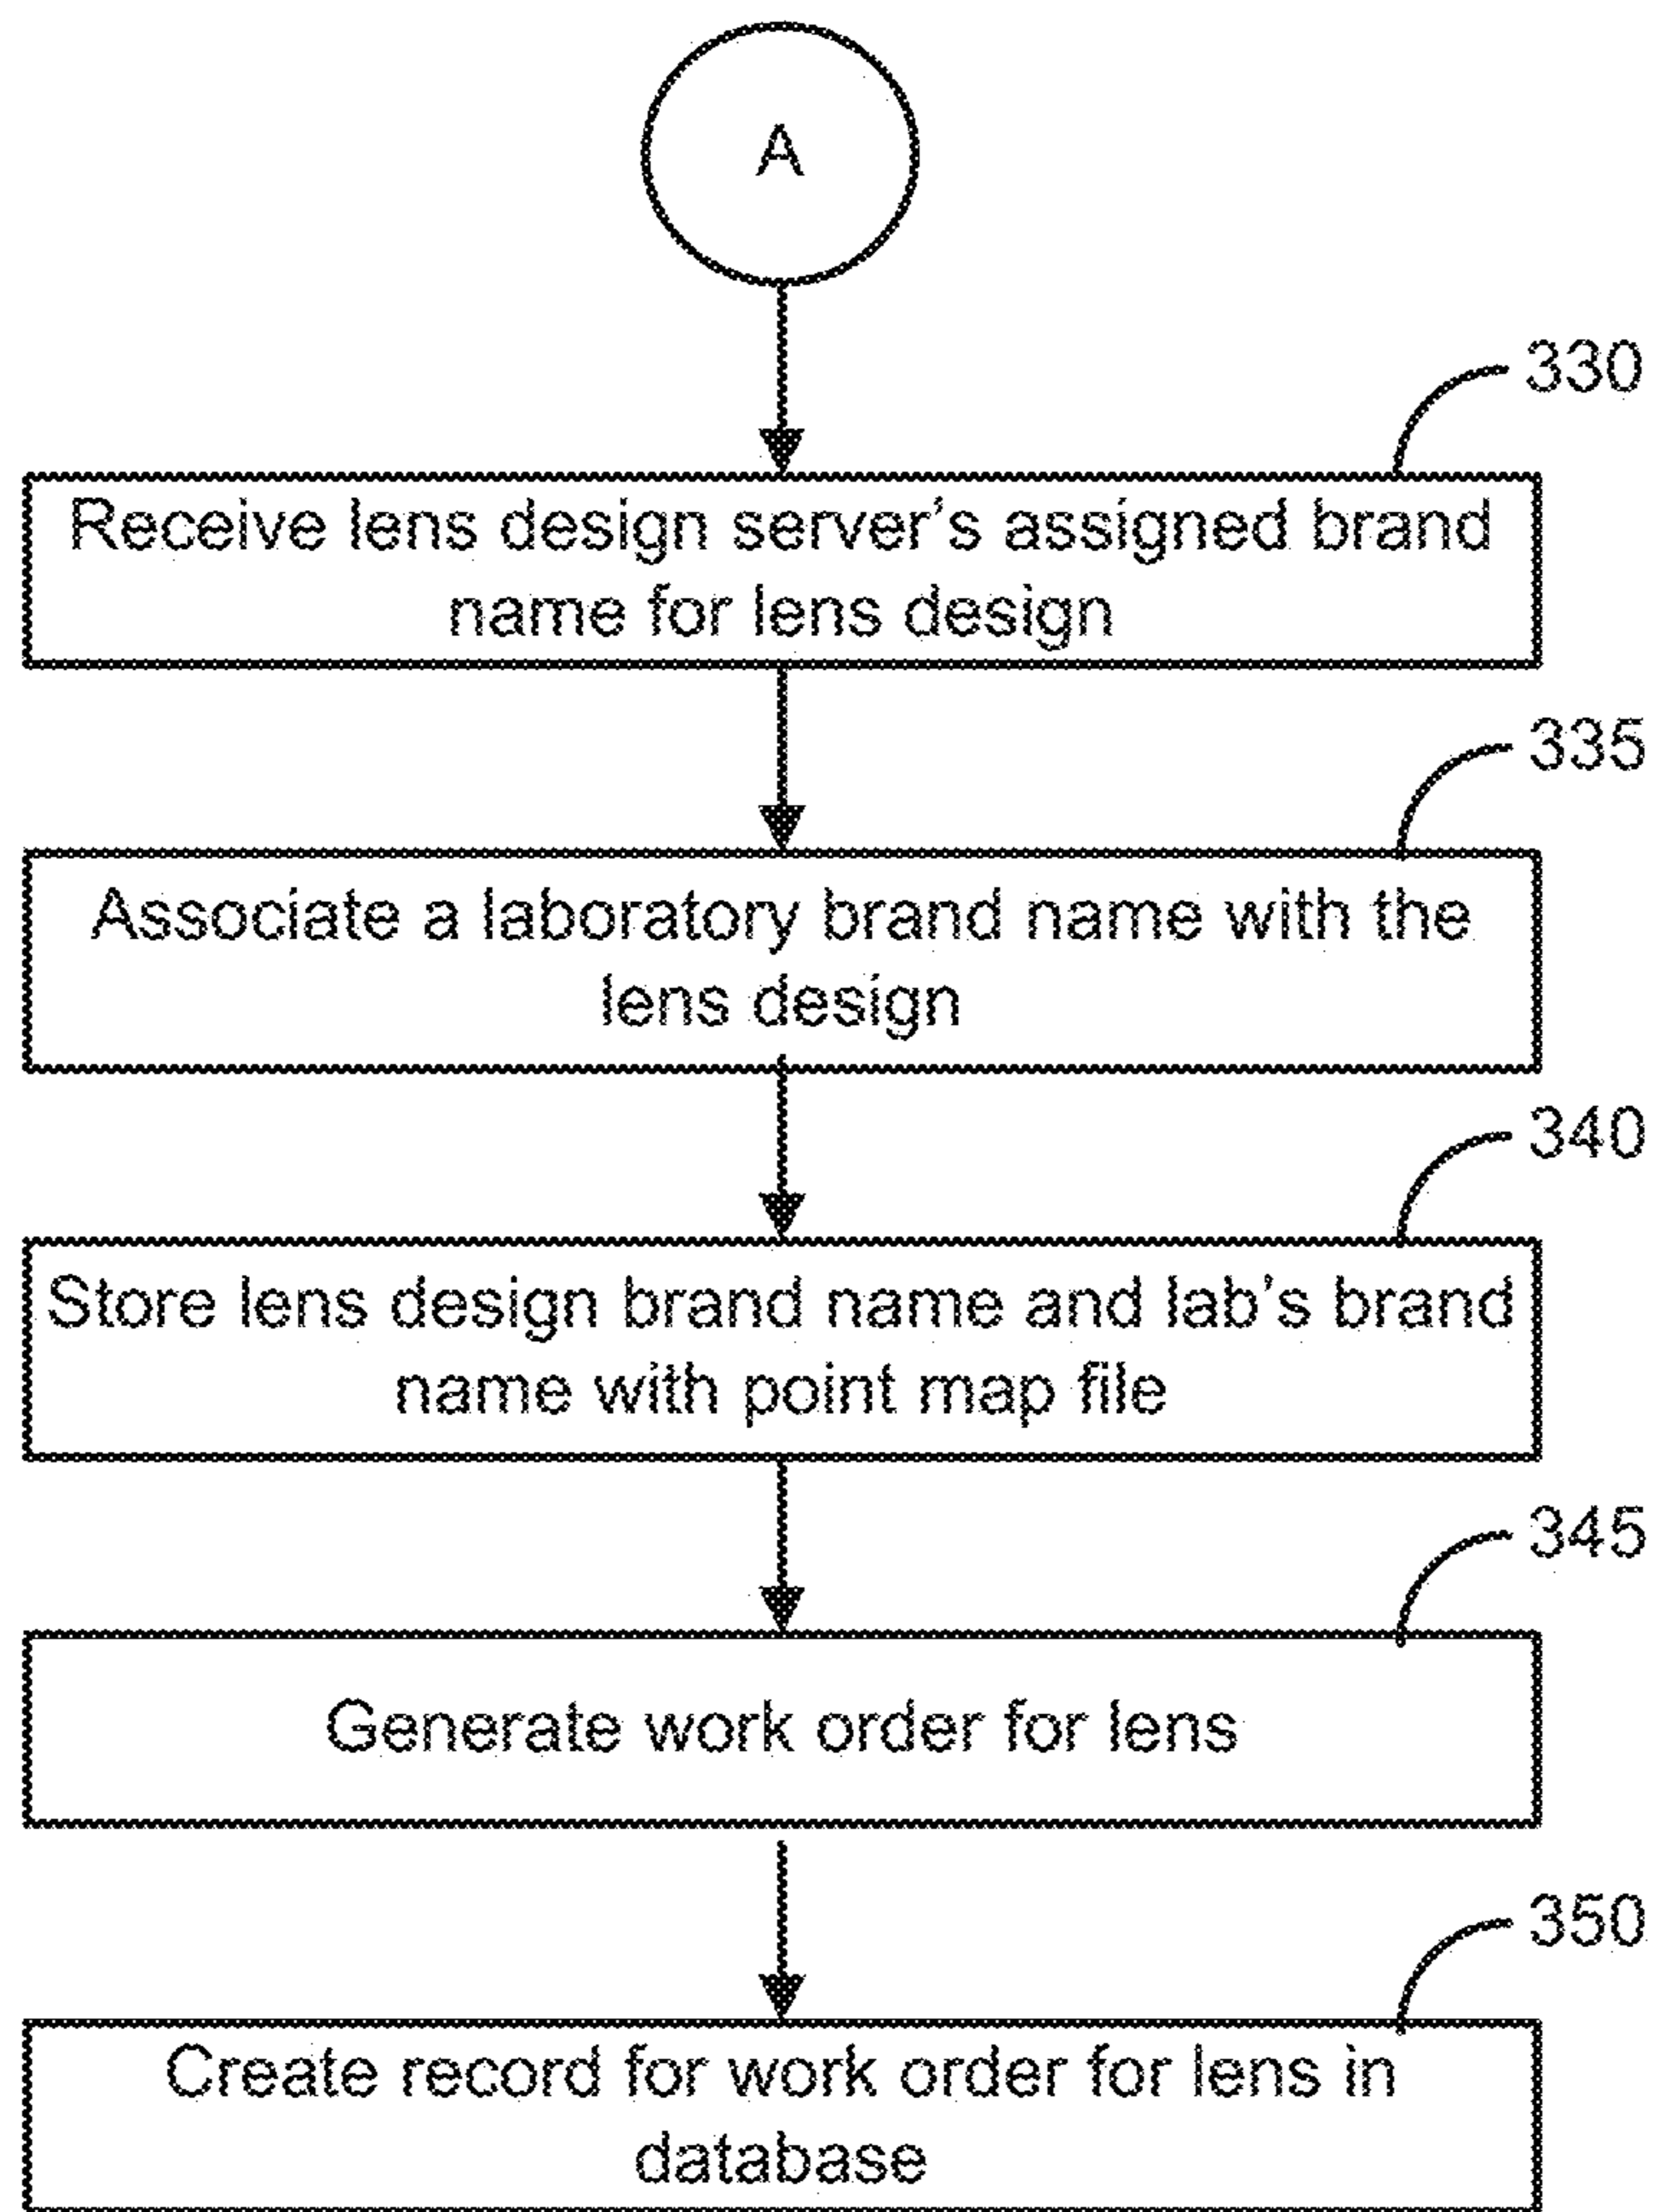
A

330

Receive lens design server's assigned brand name for lens design

335

Associate a laboratory brand name with the lens design

340

Store lens design brand name and lab's brand name with point map file

345

Generate work order for lens

350

Create record for work order for lens in database